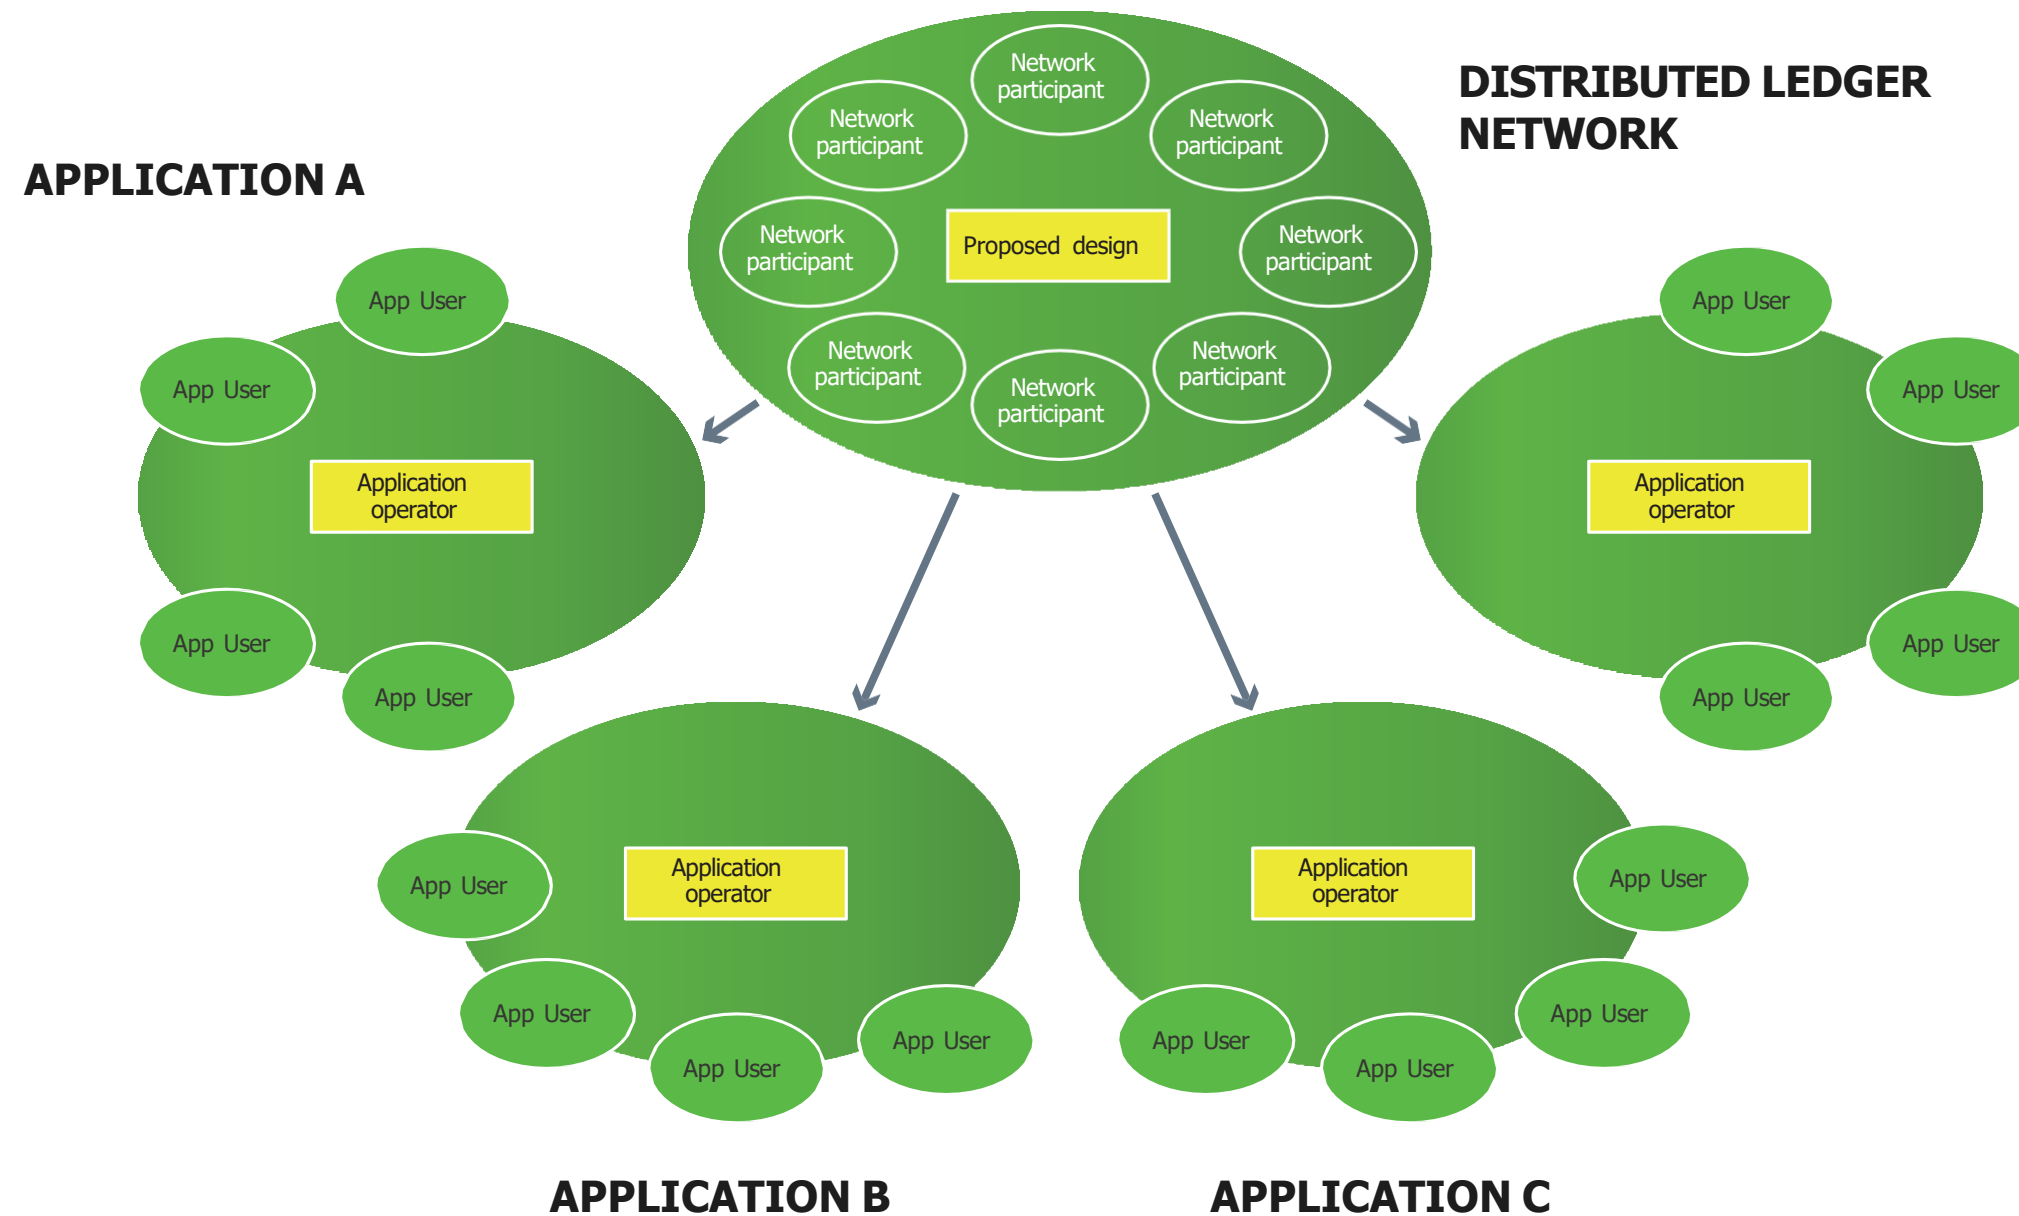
DISTRIBUTED LEDGER NETWORK

Network participant

Network participant

Network participant

Network participant

Proposed design

Network participant

Network participant

Network participant

Network participant

APPLICATION A

App User

App User

Application operator

App User

App User

App User

App User

Application operator

App User

App User

App User

Application operator

App User

App User

App User

App User

Application operator

App User

App User

App User

App User

APPLICATION B

APPLICATION C